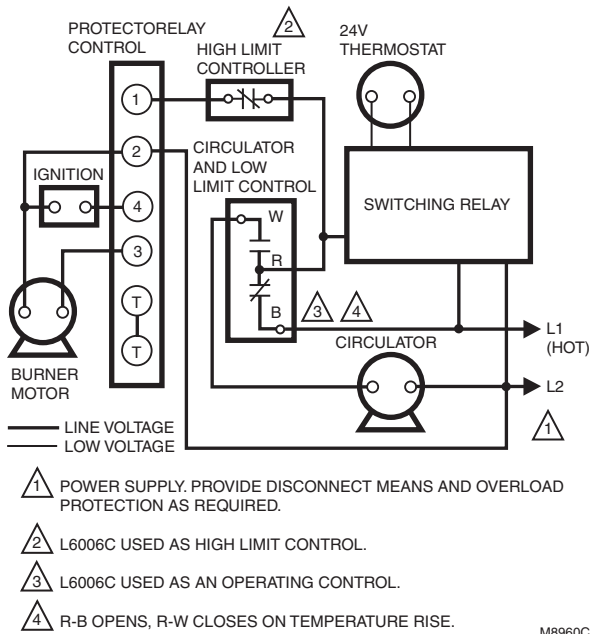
PROTECTORELAY CONTROL

2

HIGH LIMIT CONTROLLER

24V THERMOSTAT

1

2

CIRCULATOR AND LOW LIMIT CONTROL

IGNITION

4

W

SWITCHING RELAY

3

R

T

B

3 4

L1 (HOT)

T

CIRCULATOR

BURNER MOTOR

L2

LINE VOLTAGE

LOW VOLTAGE

1

1 POWER SUPPLY. PROVIDE DISCONNECT MEANS AND OVERLOAD PROTECTION AS REQUIRED.

2 L6006C USED AS HIGH LIMIT CONTROL.

3 L6006C USED AS AN OPERATING CONTROL.

4 R-B OPENS, R-W CLOSES ON TEMPERATURE RISE.

M8960C